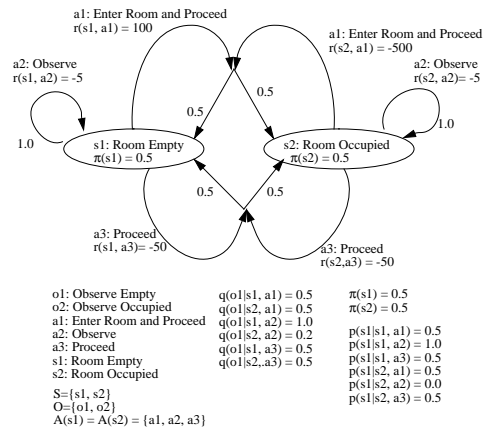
a1: Enter Room and Proceed
r(s1, a1) = 100

a1: Enter Room and Proceed
r(s2, a1) = -500

a2: Observe
r(s1, a2) = -5

a2: Observe
r(s2, a2) = -5

0.5

0.5

1.0

1.0

s1: Room Empty
$\pi$(s1) = 0.5

s2: Room Occupied
$\pi$(s2) = 0.5

0.5

0.5

a3: Proceed
r(s1, a3)= -50

a3: Proceed
r(s2,a3) = -50

o1: Observe Empty
o2: Observe Occupied
a1: Enter Room and Proceed
a2: Observe
a3: Proceed
s1: Room Empty
s2: Room Occupied

S={s1, s2}
O={o1, o2}
A(s1) = A(s2) = {a1, a2, a3}

q(o1|s1, a1) = 0.5
q(o1|s2, a1) = 0.5
q(o1|s1, a2) = 1.0
q(o1|s2, a2) = 0.2
q(o1|s1, a3) = 0.5
q(o1|s2,a3) = 0.5

$\pi$(s1) = 0.5
$\pi$(s2) = 0.5

p(s1|s1, a1) = 0.5
p(s1|s1, a2) = 1.0
p(s1|s1, a3) = 0.5
p(s1|s2, a1) = 0.5
p(s1|s2, a2) = 0.0
p(s1|s2, a3) = 0.5